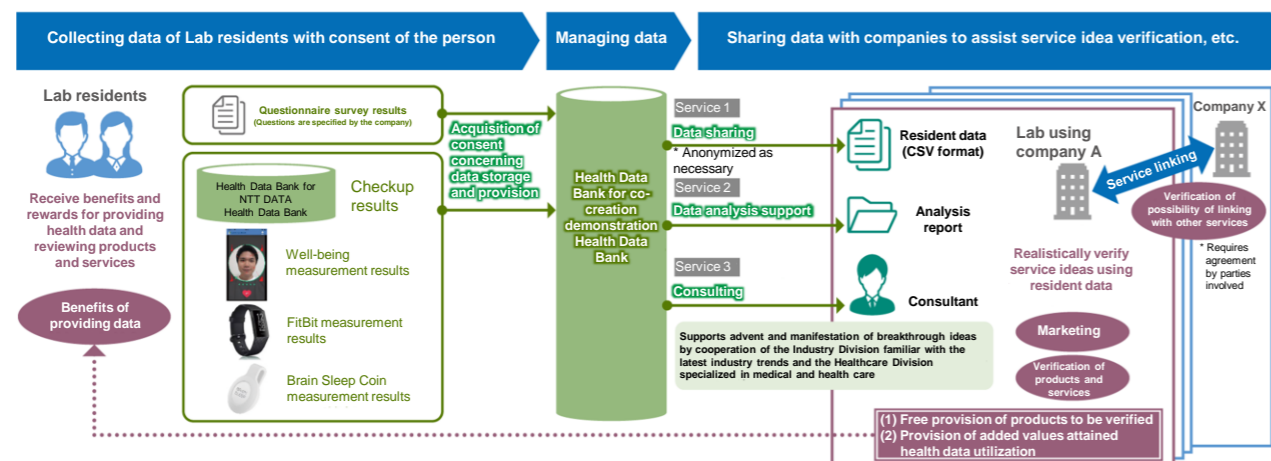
Collecting data of Lab residents with consent of the person

Managing data

Sharing data with companies to assist service idea verification, etc.

Lab residents

Receive benefits and rewards for providing health data and reviewing products and services

Benefits of providing data

Questionnaire survey results
(Questions are specified by the company)

Health Data Bank for NTT DATA
Health Data Bank

Checkup results

Well-being measurement results

FitBit measurement results

Brain Sleep Coin measurement results

Acquisition of consent concerning data storage and provision

Health Data Bank for co-creation demonstration Health Data Bank

Service 1
Data sharing
* Anonymized as necessary

Service 2
Data analysis support

Service 3
Consulting

Supports advent and manifestation of breakthrough ideas by cooperation of the Industry Division familiar with the latest industry trends and the Healthcare Division specialized in medical and health care

Resident data (CSV format)

Analysis report

Consultant

Lab using company A

Realistically verify service ideas using resident data

Marketing

Verification of products and services

Company X

Service linking

Verification of possibility of linking with other services

* Requires agreement by parties involved

(1) Free provision of products to be verified
(2) Provision of added values attained health data utilization